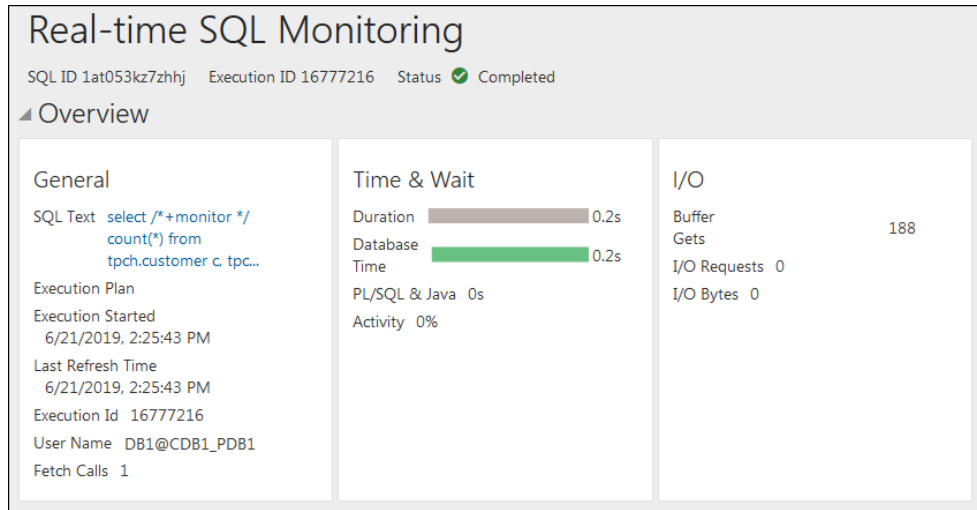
Real-time SQL Monitoring

SQL ID 1at053kz7zhhj Execution ID 16777216 Status Completed

Overview

General

SQL Text select /*+monitor */ count(*) from tpch.customer c, tpc...

Execution Plan

Execution Started
6/21/2019, 2:25:43 PM

Last Refresh Time
6/21/2019, 2:25:43 PM

Execution Id 16777216

User Name DB1@CDB1_PDB1

Fetch Calls 1

Time & Wait

Duration 0.2s

Database Time 0.2s

PL/SQL & Java 0s

Activity 0%

I/O

Buffer Gets 188

I/O Requests 0

I/O Bytes 0